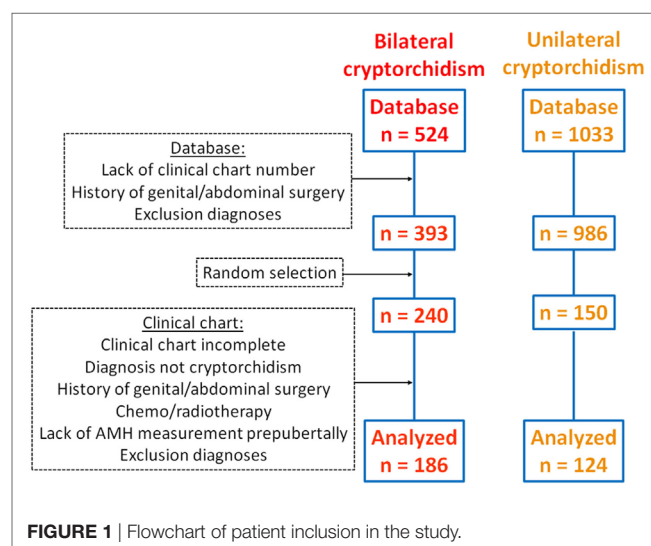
Bilateral cryptorchidism

Unilateral cryptorchidism

Database
n = 524

Database
n = 1033

Database:
Lack of clinical chart number
History of genital/abdominal surgery
Exclusion diagnoses

n = 393

n = 986

Random selection

n = 240

n = 150

Clinical chart:
Clinical chart incomplete
Diagnosis not cryptorchidism
History of genital/abdominal surgery
Chemo/radiotherapy
Lack of AMH measurement prepubertally
Exclusion diagnoses

Analyzed
n = 186

Analyzed
n = 124

**FIGURE 1** | Flowchart of patient inclusion in the study.